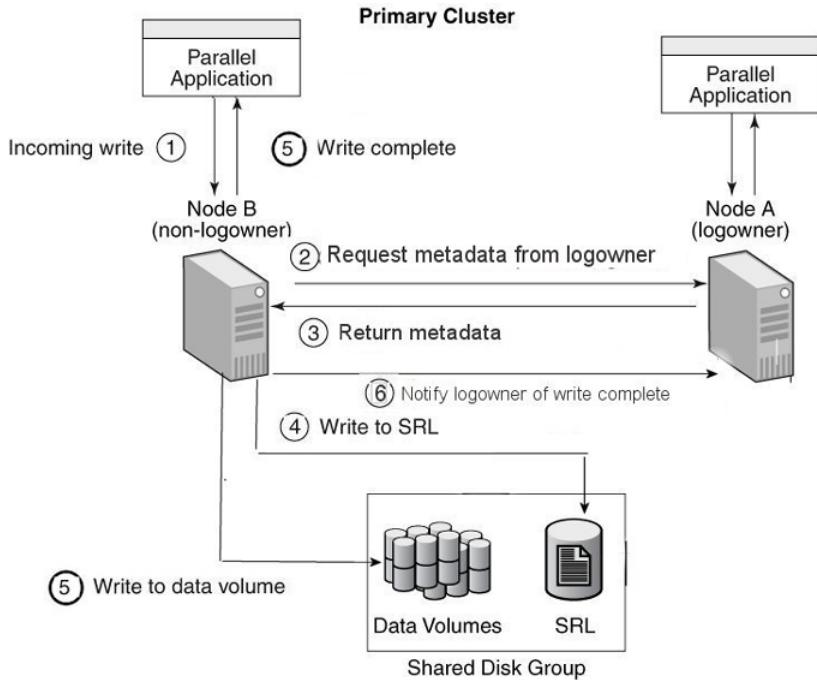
Primary Cluster

Parallel Application

Parallel Application

Incoming write ①

⑤ Write complete

Node B (non-logowner)

Node A (logowner)

② Request metadata from logowner

③ Return metadata

⑥ Notify logowner of write complete

④ Write to SRL

⑤ Write to data volume

Data Volumes

SRL

Shared Disk Group